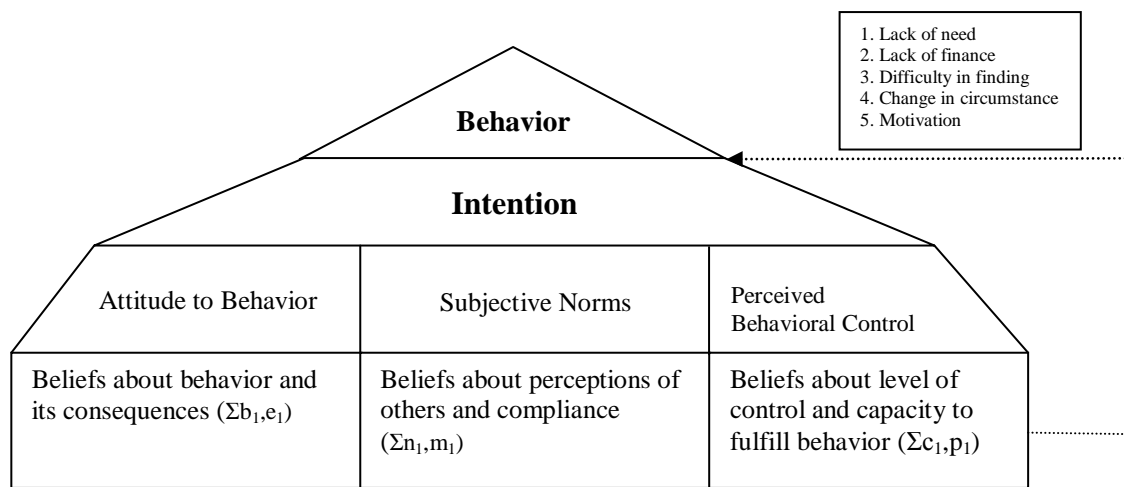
1. Lack of need
2. Lack of finance
3. Difficulty in finding
4. Change in circumstance
5. Motivation

**Behavior**

**Intention**

Attitude to Behavior

Subjective Norms

Perceived Behavioral Control

Beliefs about behavior and its consequences ($\Sigma b_1,e_1$)

Beliefs about perceptions of others and compliance ($\Sigma n_1,m_1$)

Beliefs about level of control and capacity to fulfill behavior ($\Sigma c_1,p_1$)